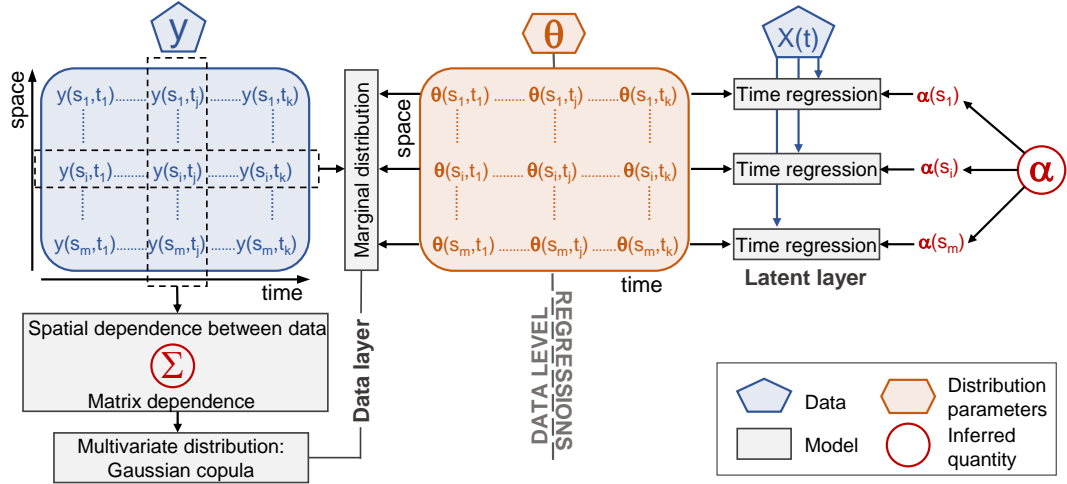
y

space

$y(s_1,t_1)$ ......... $y(s_1,t_j)$ ......... $y(s_1,t_k)$
$y(s_i,t_1)$ ......... $y(s_i,t_j)$ ......... $y(s_i,t_k)$
$y(s_m,t_1)$ ......... $y(s_m,t_j)$ ......... $y(s_m,t_k)$

time

Marginal distribution

space

θ

$\theta(s_1,t_1)$ ......... $\theta(s_1,t_j)$ ......... $\theta(s_1,t_k)$
$\theta(s_i,t_1)$ ......... $\theta(s_i,t_j)$ ......... $\theta(s_i,t_k)$
$\theta(s_m,t_1)$ ......... $\theta(s_m,t_j)$ ......... $\theta(s_m,t_k)$

time

X(t)

Time regression
Time regression
Time regression

$\alpha(s_1)$
$\alpha(s_i)$
$\alpha(s_m)$

α

Latent layer

Spatial dependence between data
Σ
Matrix dependence

Multivariate distribution: Gaussian copula

Data layer

DATA LEVEL REGRESSIONS

Data
Model
Distribution parameters
Inferred quantity